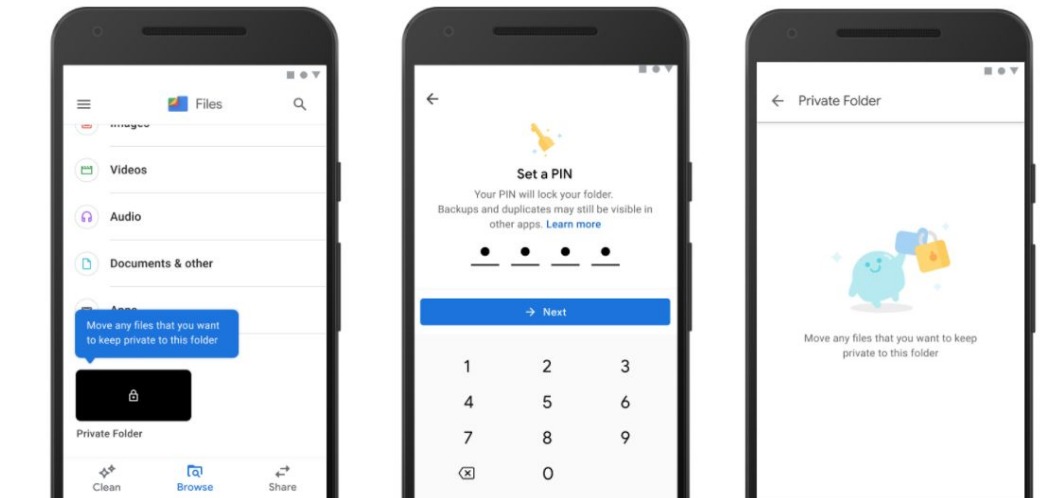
Files

Images

Videos

Audio

Documents & other

Apps

Move any files that you want to keep private to this folder

Private Folder

Clean Browse Share

Set a PIN

Your PIN will lock your folder. Backups and duplicates may still be visible in other apps. Learn more

Next

1 2 3
4 5 6
7 8 9
0

Private Folder

Move any files that you want to keep private to this folder